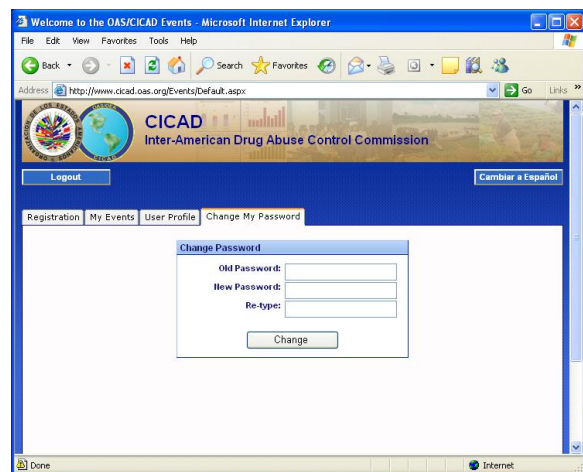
Welcome to the OAS/CICAD Events - Microsoft Internet Explorer

File Edit View Favorites Tools Help

Back Search Favorites

Address http://www.cicad.oas.org/Events/Default.aspx Go Links »

CICAD
Inter-American Drug Abuse Control Commission

Logout

Cambiar a Español

Registration | My Events | User Profile | Change My Password

Change Password

Old Password:
New Password:
Re-type:

Change

Done

Internet